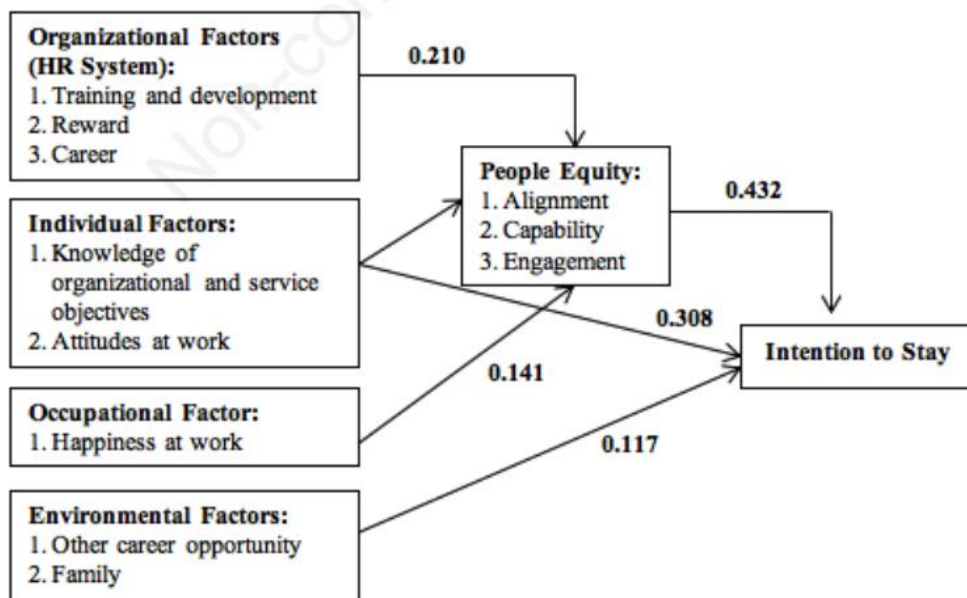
Organizational Factors (HR System):
1. Training and development
2. Reward
3. Career

0.210

People Equity:
1. Alignment
2. Capability
3. Engagement

0.432

Individual Factors:
1. Knowledge of organizational and service objectives
2. Attitudes at work

0.308

Intention to Stay

0.141

Occupational Factor:
1. Happiness at work

0.117

Environmental Factors:
1. Other career opportunity
2. Family